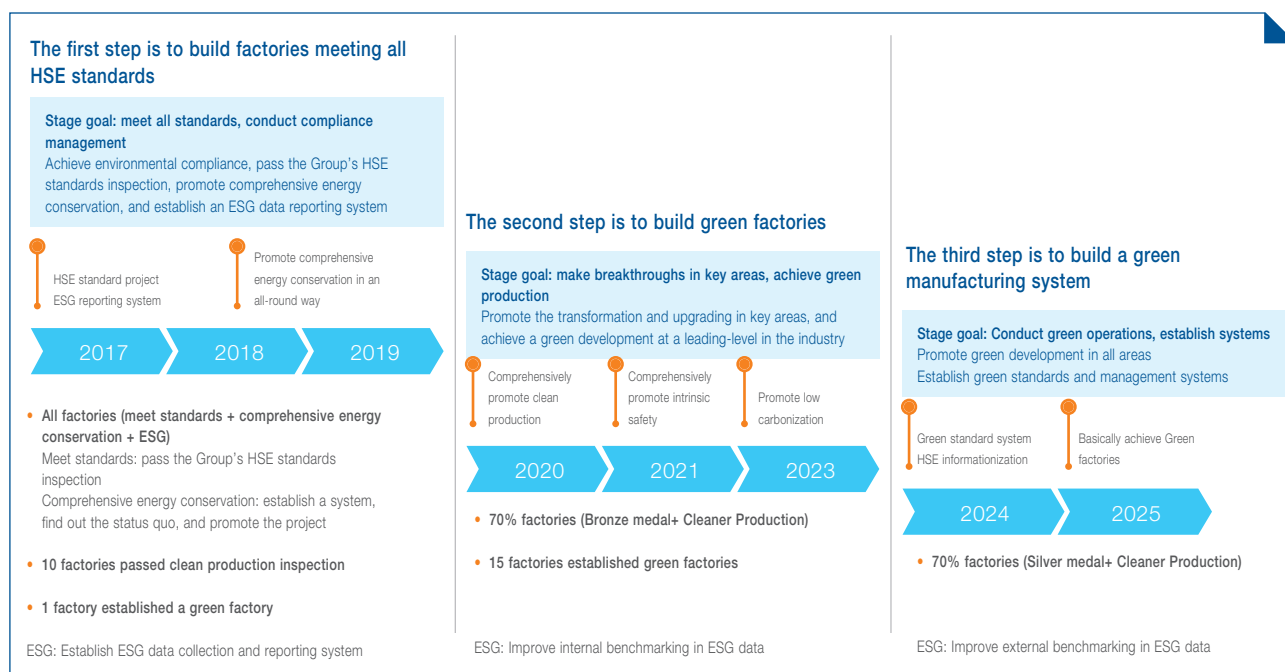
The first step is to build factories meeting all HSE standards

Stage goal: meet all standards, conduct compliance management
Achieve environmental compliance, pass the Group's HSE standards inspection, promote comprehensive energy conservation, and establish an ESG data reporting system

HSE standard project
ESG reporting system

Promote comprehensive energy conservation in an all-round way

2017 2018 2019

• All factories (meet standards + comprehensive energy conservation + ESG)
Meet standards: pass the Group's HSE standards inspection
Comprehensive energy conservation: establish a system, find out the status quo, and promote the project

• 10 factories passed clean production inspection

• 1 factory established a green factory

ESG: Establish ESG data collection and reporting system

The second step is to build green factories

Stage goal: make breakthroughs in key areas, achieve green production
Promote the transformation and upgrading in key areas, and achieve a green development at a leading-level in the industry

Comprehensively promote clean production

Comprehensively promote intrinsic safety

Promote low carbonization

2020 2021 2023

• 70% factories (Bronze medal+ Cleaner Production)

• 15 factories established green factories

ESG: Improve internal benchmarking in ESG data

The third step is to build a green manufacturing system

Stage goal: Conduct green operations, establish systems
Promote green development in all areas
Establish green standards and management systems

Green standard system
HSE informationization

Basically achieve Green factories

2024 2025

• 70% factories (Silver medal+ Cleaner Production)

ESG: Improve external benchmarking in ESG data